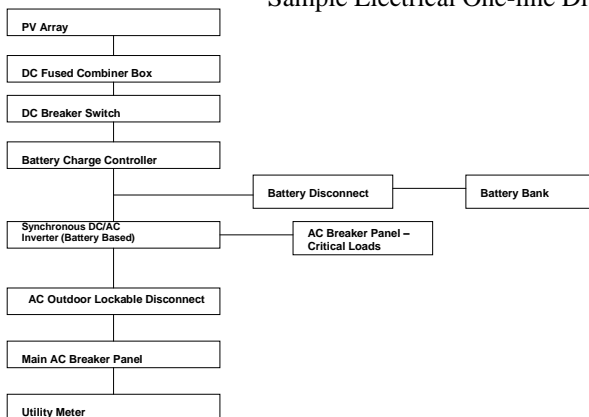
Sample Electrical One-line Di

PV Array

DC Fused Combiner Box

DC Breaker Switch

Battery Charge Controller

Battery Disconnect

Battery Bank

Synchronous DC/AC Inverter (Battery Based)

AC Breaker Panel – Critical Loads

AC Outdoor Lockable Disconnect

Main AC Breaker Panel

Utility Meter